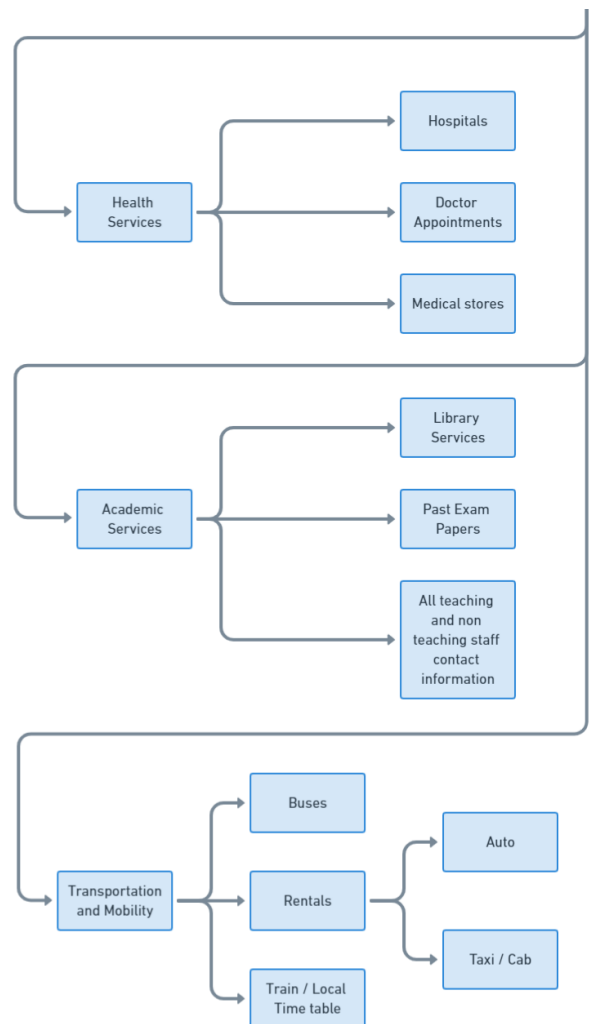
Health Services

Hospitals

Doctor Appointments

Medical stores

Academic Services

Library Services

Past Exam Papers

All teaching and non teaching staff contact information

Transportation and Mobility

Buses

Rentals

Auto

Taxi / Cab

Train / Local Time table